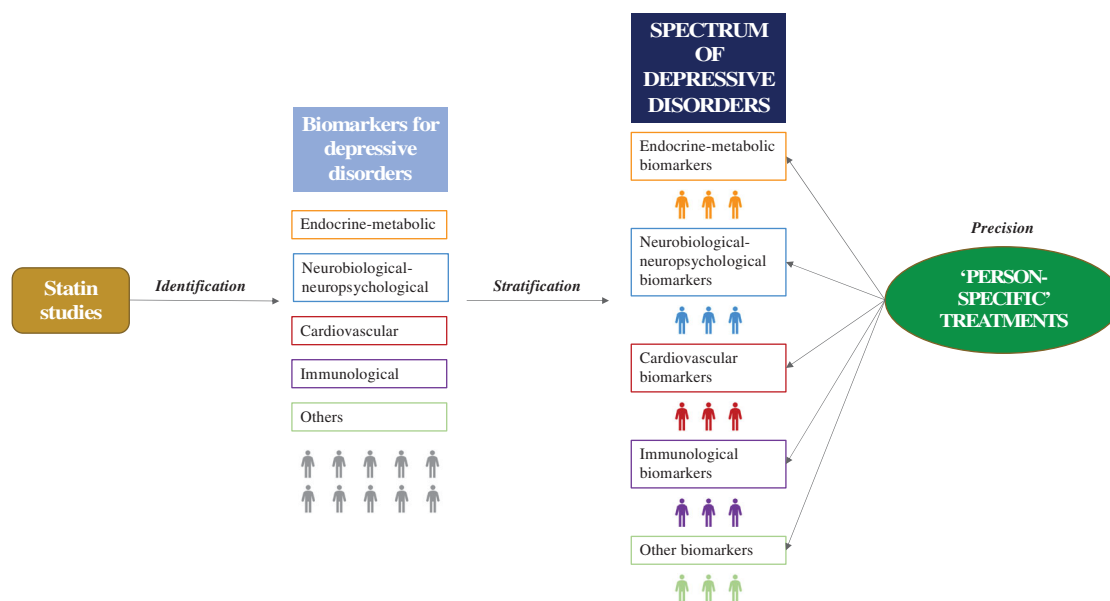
Statin studies

Identification

Biomarkers for depressive disorders

Endocrine-metabolic

Neurobiological-neuropsychological

Cardiovascular

Immunological

Others

Stratification

SPECTRUM OF DEPRESSIVE DISORDERS

Endocrine-metabolic biomarkers

Neurobiological-neuropsychological biomarkers

Cardiovascular biomarkers

Immunological biomarkers

Other biomarkers

Precision

'PERSON-SPECIFIC' TREATMENTS